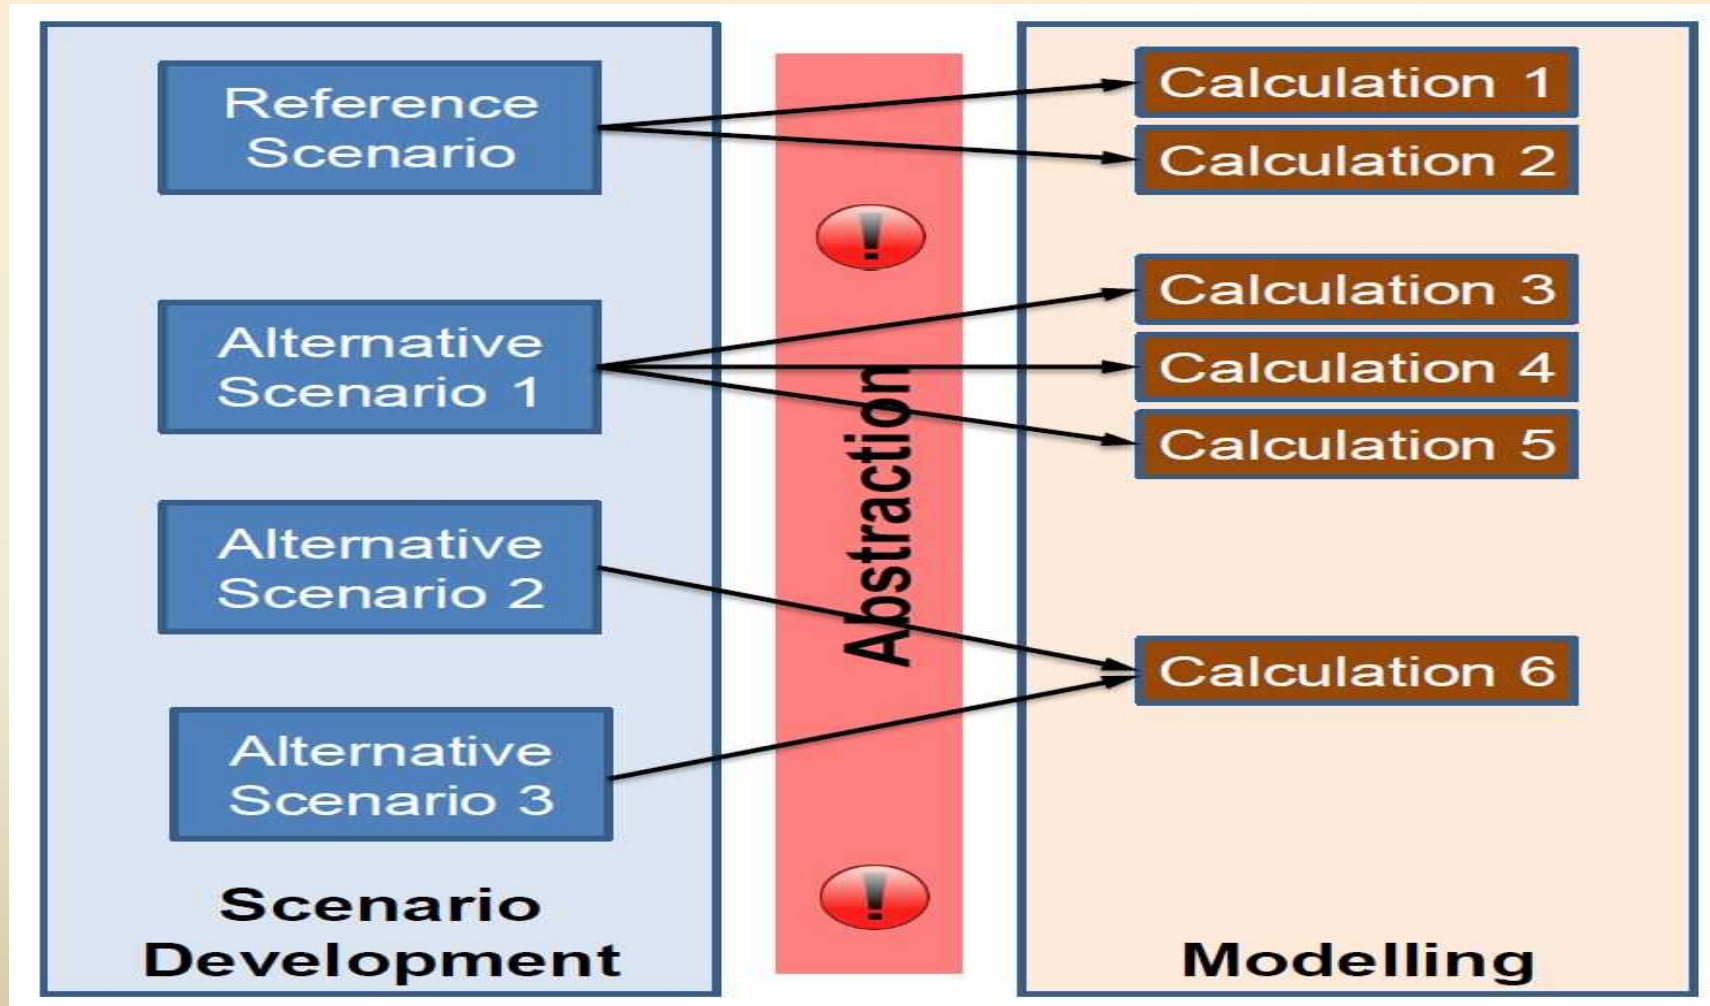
Reference Scenario

Alternative Scenario 1

Alternative Scenario 2

Alternative Scenario 3

Scenario Development

Abstraction

Calculation 1

Calculation 2

Calculation 3

Calculation 4

Calculation 5

Calculation 6

Modelling